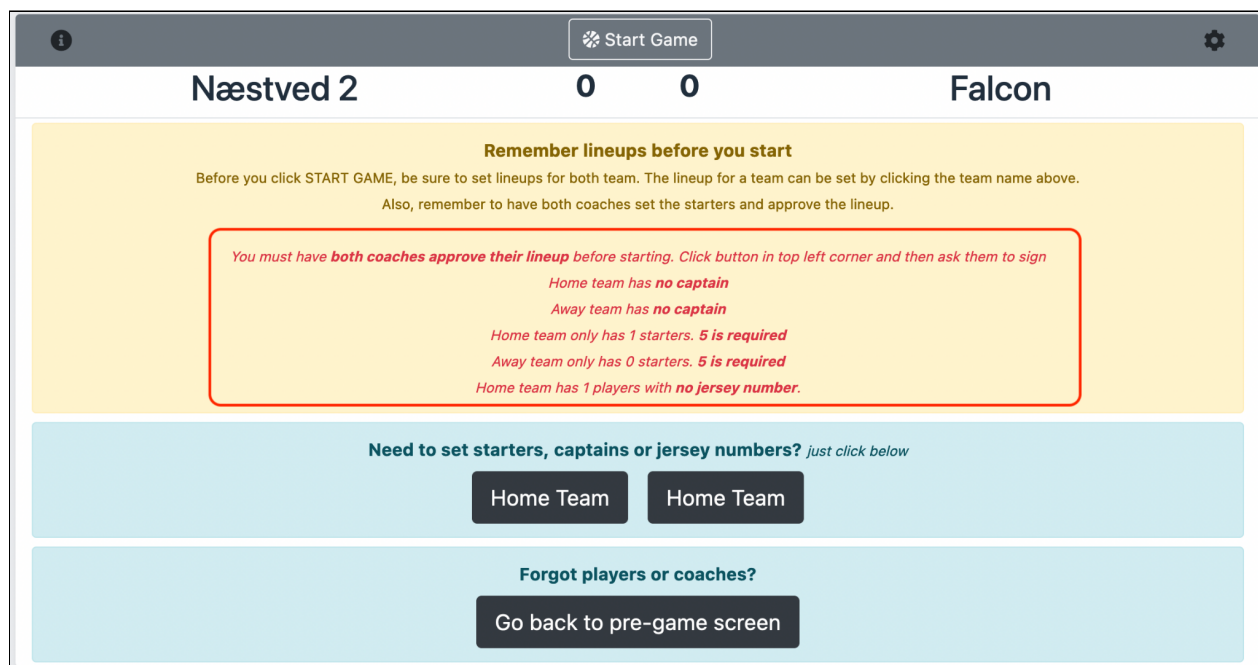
Start Game

Næstved 2

0

0

Falcon

**Remember lineups before you start**

Before you click START GAME, be sure to set lineups for both team. The lineup for a team can be set by clicking the team name above.

Also, remember to have both coaches set the starters and approve the lineup.

You must have **both coaches approve their lineup** before starting. Click button in top left corner and then ask them to sign

Home team has **no captain**

Away team has **no captain**

Home team only has 1 starters. **5 is required**

Away team only has 0 starters. **5 is required**

Home team has 1 players with **no jersey number**.

**Need to set starters, captains or jersey numbers?** just click below

Home Team

Home Team

**Forgot players or coaches?**

Go back to pre-game screen